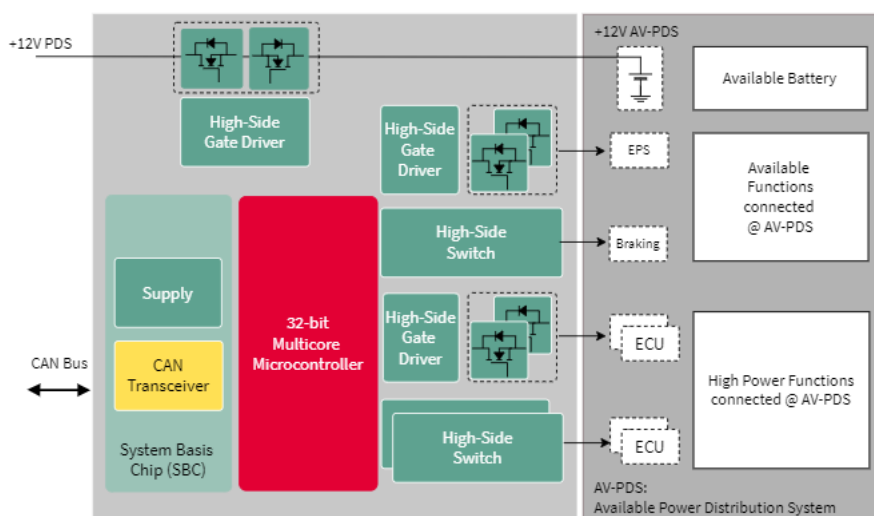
+12V PDS

High-Side Gate Driver

High-Side Gate Driver

High-Side Switch

High-Side Gate Driver

High-Side Switch

Supply

CAN Transceiver

System Basis Chip (SBC)

32-bit Multicore Microcontroller

CAN Bus

+12V AV-PDS

Available Battery

EPS

Available Functions connected @ AV-PDS

Braking

ECU

High Power Functions connected @ AV-PDS

ECU

AV-PDS: Available Power Distribution System